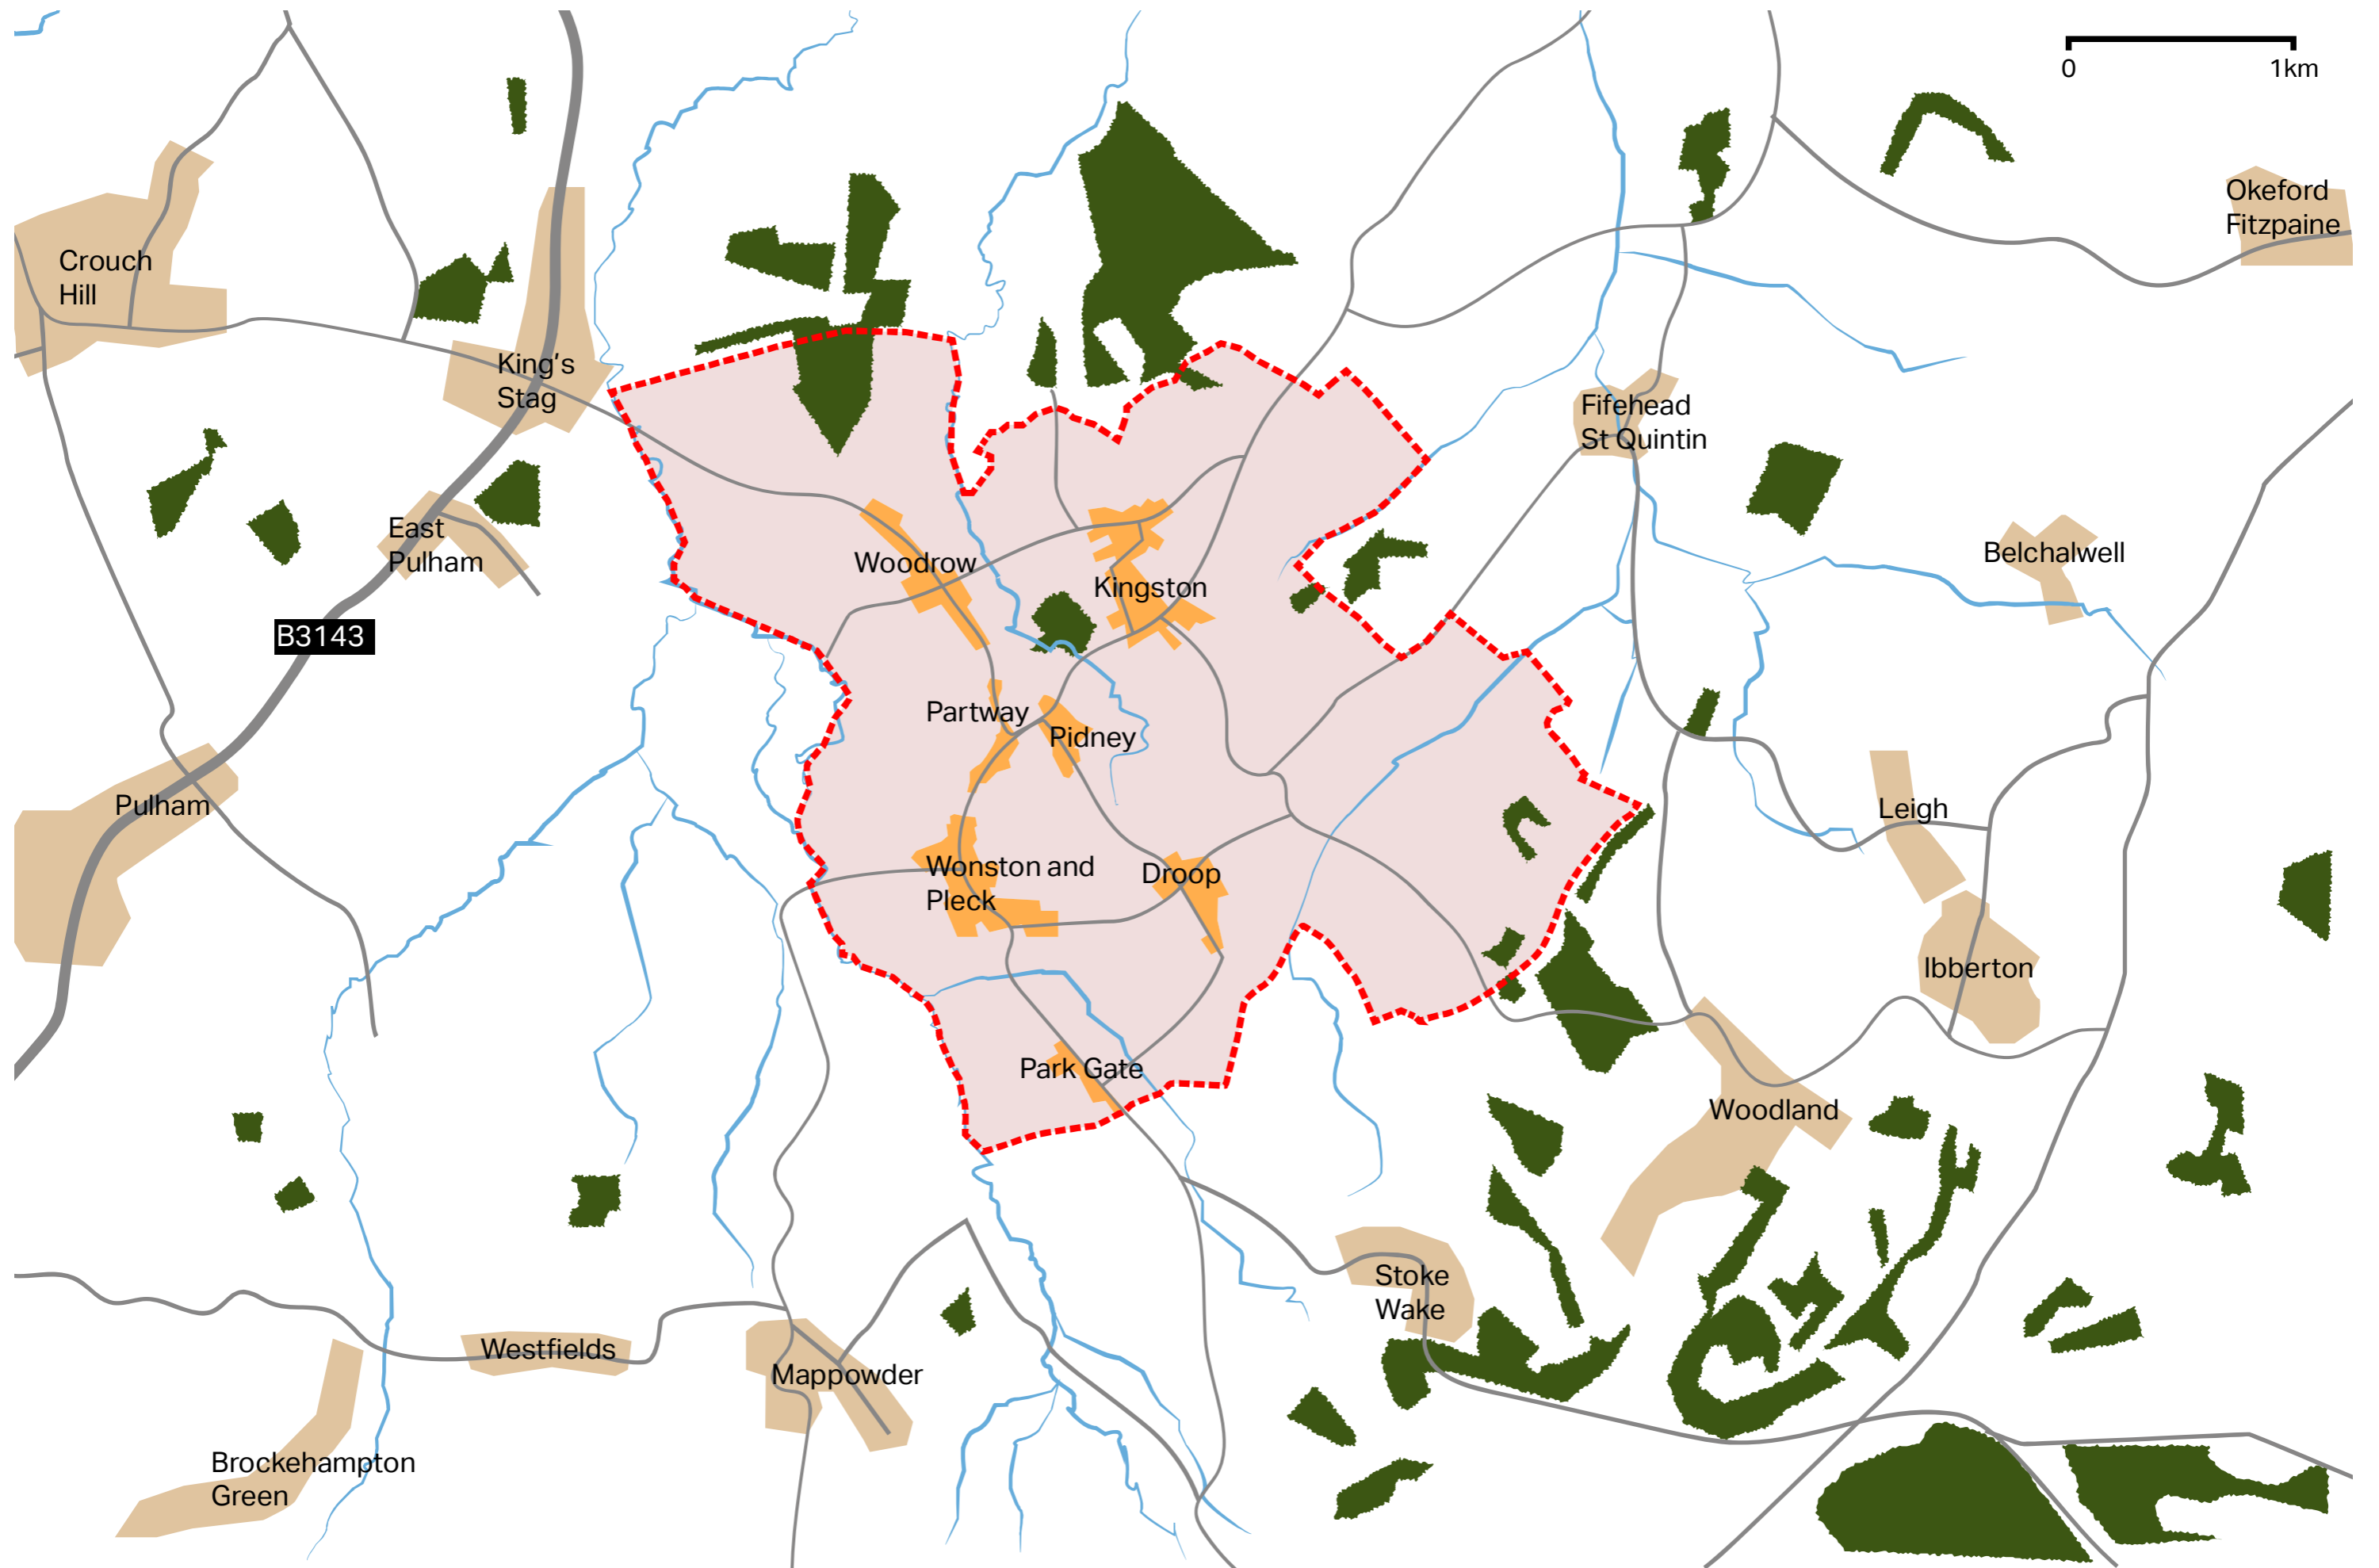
0
1km

Crouch Hill

King's Stag

East Pulham

B3143

Pulham

Woodrow

Kingston

Partway

Pidney

Wonston and Pleck

Droop

Park Gate

Fifehead St Quintin

Okeford Fitzpaine

Belchalwell

Leigh

Ibberton

Woodland

Stoke Wake

Westfields

Mappowder

Brockehampton Green